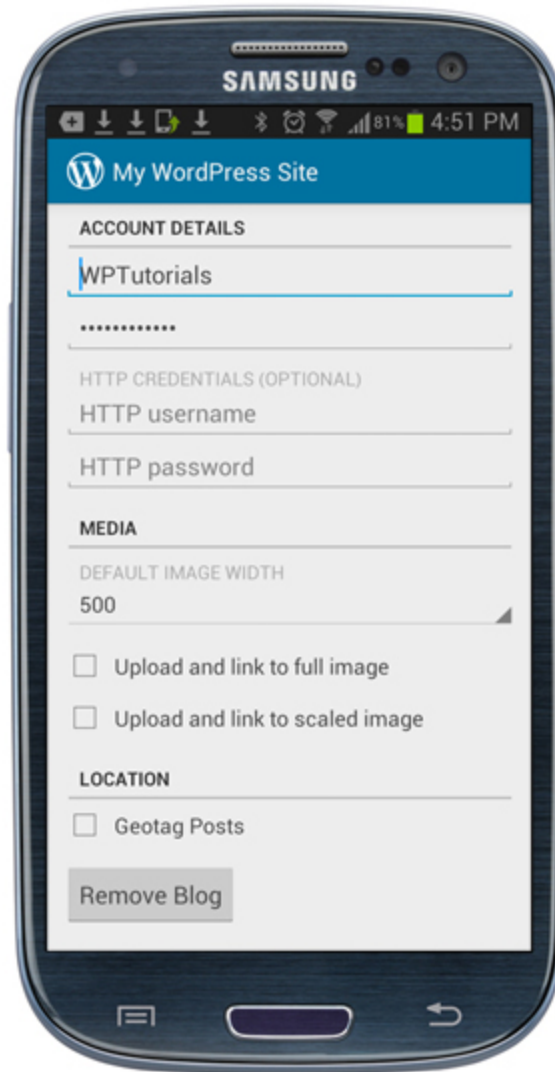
SAMSUNG

81% 4:51 PM

My WordPress Site

ACCOUNT DETAILS

WPTutorials

••••••••••••

HTTP CREDENTIALS (OPTIONAL)

HTTP username

HTTP password

MEDIA

DEFAULT IMAGE WIDTH

500

Upload and link to full image

Upload and link to scaled image

LOCATION

Geotag Posts

Remove Blog